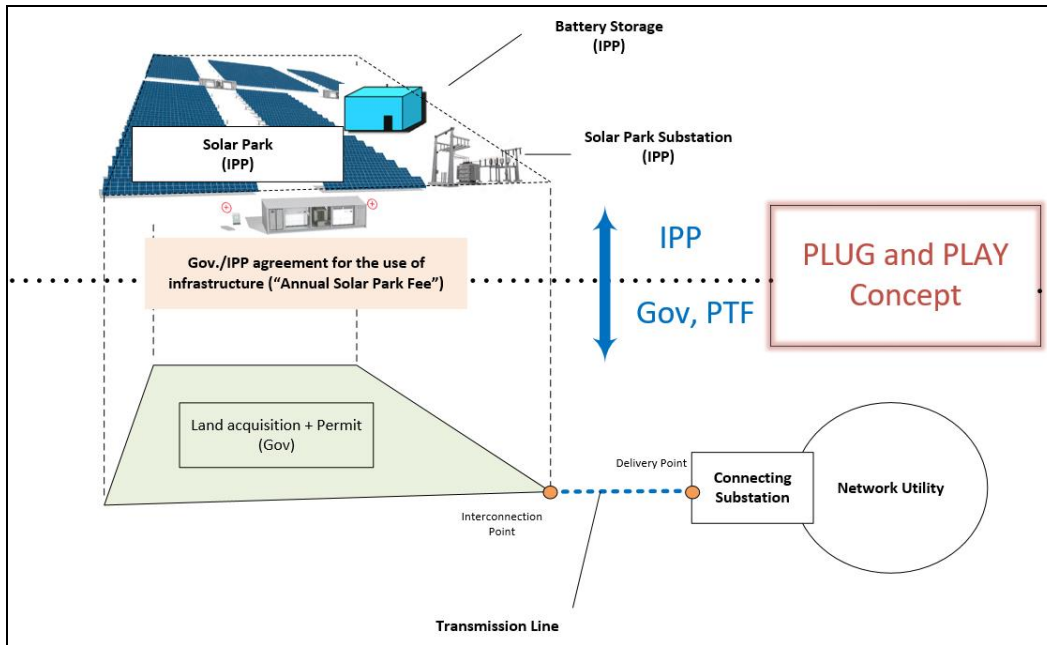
Battery Storage
(IPP)

Solar Park
(IPP)

Solar Park Substation
(IPP)

Gov./IPP agreement for the use of infrastructure ("Annual Solar Park Fee")

IPP

Gov, PTF

PLUG and PLAY Concept

Land acquisition + Permit
(Gov)

Delivery Point

Connecting Substation

Network Utility

Interconnection Point

Transmission Line